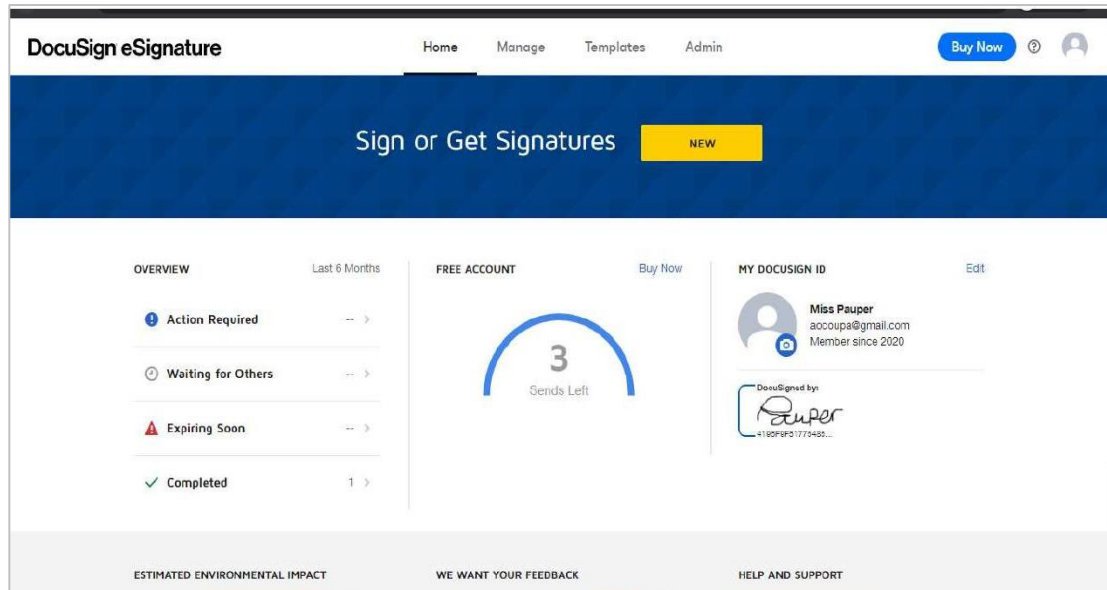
DocuSign eSignature

Home Manage Templates Admin

Buy Now ⓘ

Sign or Get Signatures

NEW

OVERVIEW Last 6 Months

Action Required -- >

Waiting for Others -- >

Expiring Soon -- >

Completed 1 >

FREE ACCOUNT Buy Now

3

Sends Left

MY DOCUSIGN ID Edit

Miss Pauper
aocoupa@gmail.com
Member since 2020

DocuSigned by:
Pauper
4196F6F51776483...

ESTIMATED ENVIRONMENTAL IMPACT

WE WANT YOUR FEEDBACK

HELP AND SUPPORT